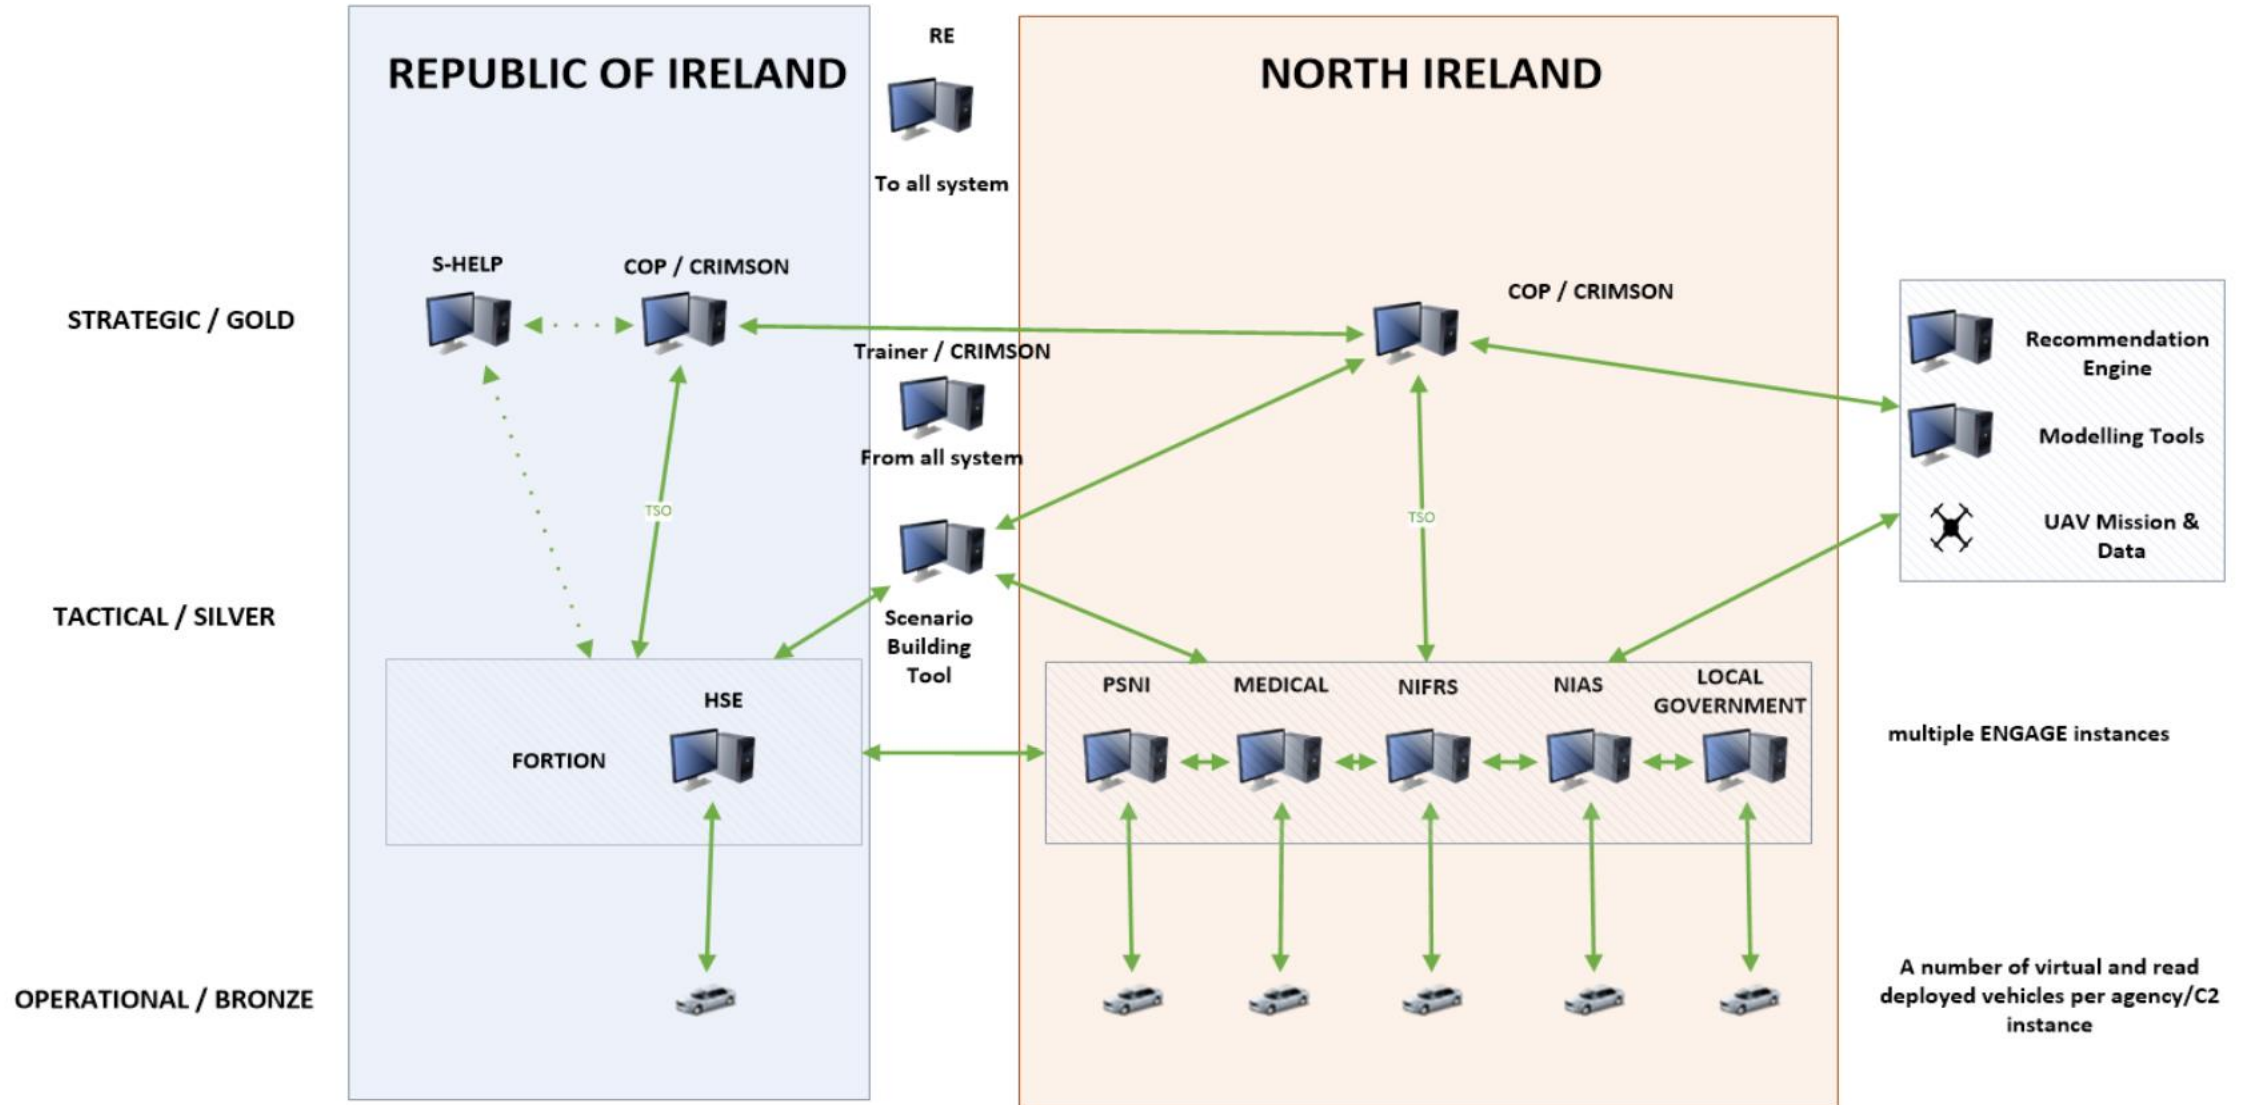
REPUBLIC OF IRELAND

RE

To all system

NORTH IRELAND

STRATEGIC / GOLD

S-HELP

COP / CRIMSON

Trainer / CRIMSON

From all system

COP / CRIMSON

Recommendation Engine

Modelling Tools

UAV Mission & Data

TSO

TSO

TACTICAL / SILVER

Scenario Building Tool

HSE

FORTION

PSNI

MEDICAL

NIFRS

NIAS

LOCAL GOVERNMENT

multiple ENGAGE instances

OPERATIONAL / BRONZE

A number of virtual and read deployed vehicles per agency/C2 instance